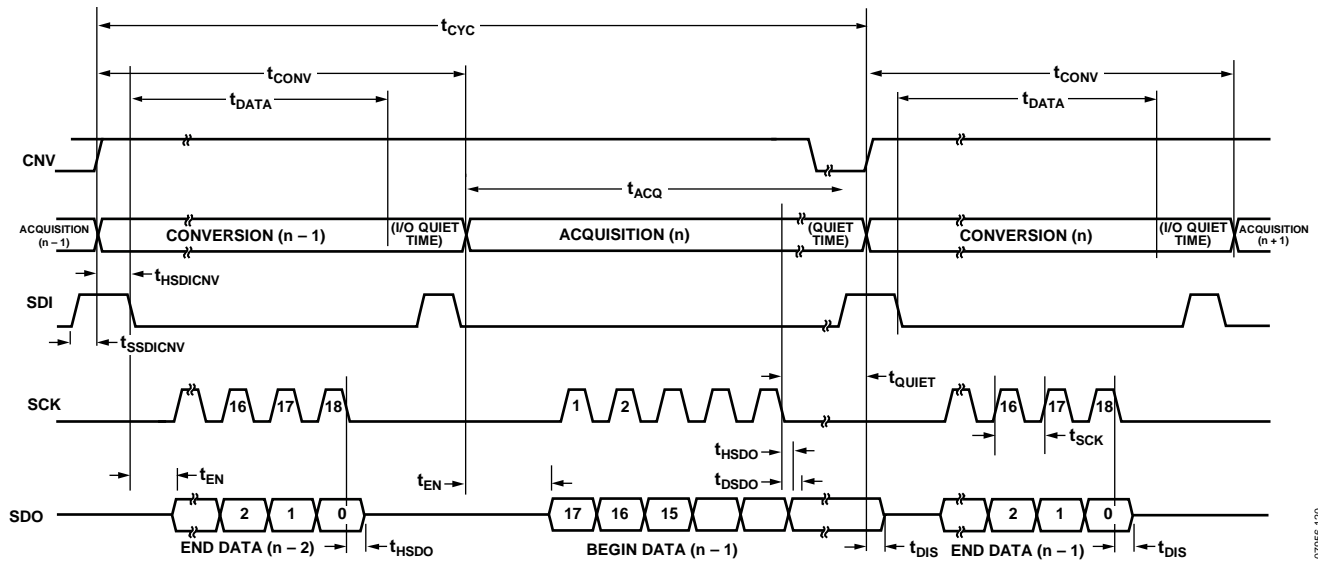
$t_{CYC}$

$t_{CONV}$

$t_{DATA}$

$t_{CONV}$

$t_{DATA}$

CNV

$t_{ACQ}$

ACQUISITION (n – 1)

CONVERSION (n – 1)

(I/O QUIET TIME)

ACQUISITION (n)

(QUIET TIME)

CONVERSION (n)

(I/O QUIET TIME)

ACQUISITION (n + 1)

$t_{HSDICNV}$

SDI

$t_{SSDICNV}$

$t_{QUIET}$

SCK

16 17 18

1 2

16 17 18

$t_{SCK}$

$t_{HSDO}$

$t_{EN}$

$t_{EN}$

$t_{DSDO}$

SDO

2 1 0

17 16 15

2 1 0

END DATA (n – 2)

$t_{HSDO}$

BEGIN DATA (n – 1)

$t_{DIS}$

END DATA (n – 1)

$t_{DIS}$

07956-130